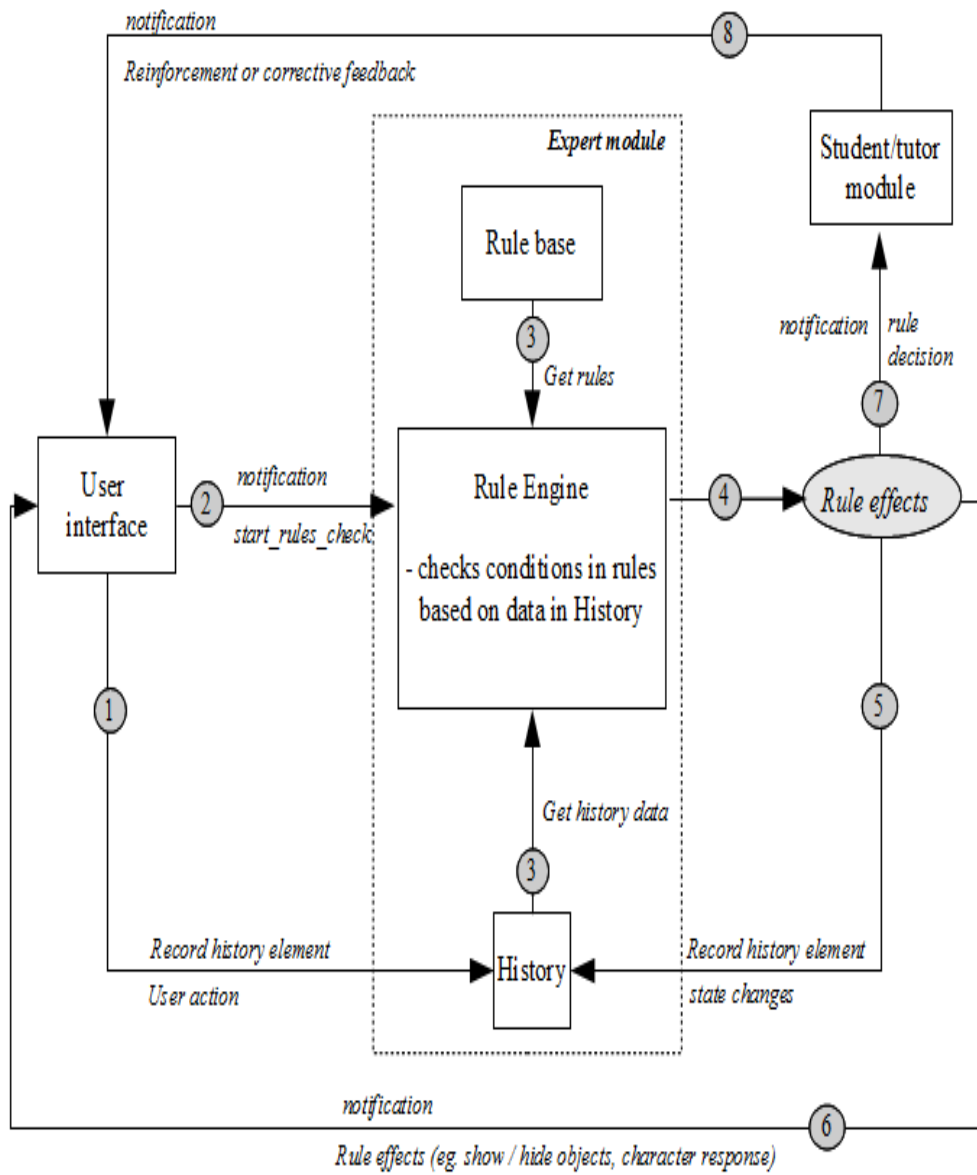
notification

8

Reinforcement or corrective feedback

Expert module

Student/tutor module

Rule base

3

Get rules

notification

rule decision

7

User interface

2

notification

start_rules_check

Rule Engine

- checks conditions in rules based on data in History

4

Rule effects

1

5

Get history data

3

Record history element

User action

History

Record history element

state changes

notification

6

Rule effects (eg. show / hide objects, character response)